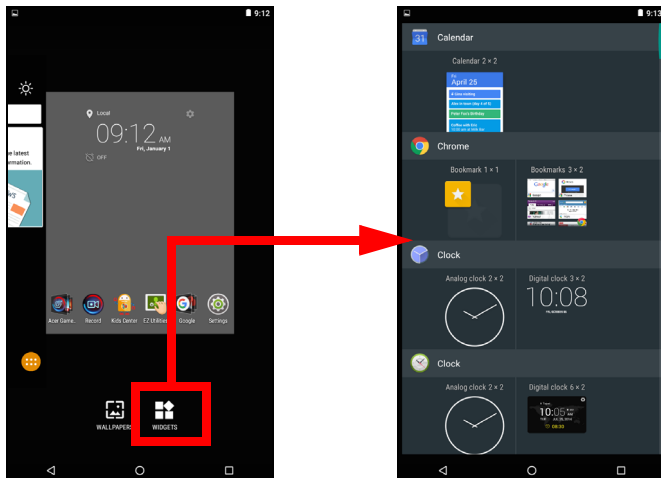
9:12

e latest
rmation.

Local
09:12 AM
Fri, January 1
OFF

Acer Game... Record Kids Center EZ Utilities Google Settings

WALLPAPERS WIDGETS

9:1

31 Calendar
Calendar 2 × 2
April 26

Chrome
Bookmark 1 × 1
Bookmarks 3 × 2

Clock
Analog clock 2 × 2
Digital clock 3 × 2
10:08

Clock
Analog clock 2 × 2
Digital clock 6 × 2
10:05
08:00